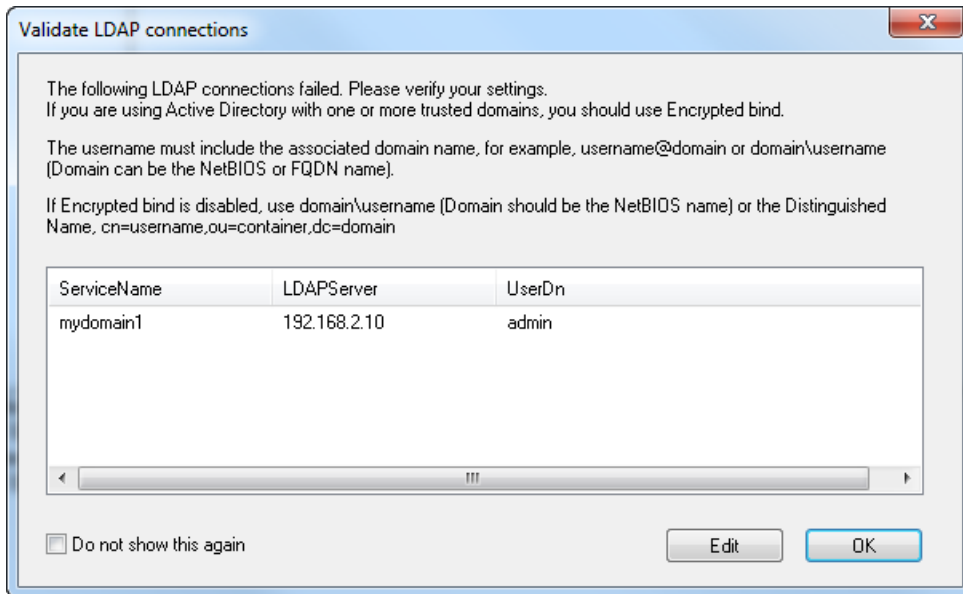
Validate LDAP connections

The following LDAP connections failed. Please verify your settings.
If you are using Active Directory with one or more trusted domains, you should use Encrypted bind.

The username must include the associated domain name, for example, username@domain or domain\username (Domain can be the NetBIOS or FQDN name).

If Encrypted bind is disabled, use domain\username (Domain should be the NetBIOS name) or the Distinguished Name, cn=username,ou=container,dc=domain

| ServiceName | LDAPServer | UserDn |
|---|---|---|
| mydomain1 | 192.168.2.10 | admin |

Do not show this again

Edit

OK